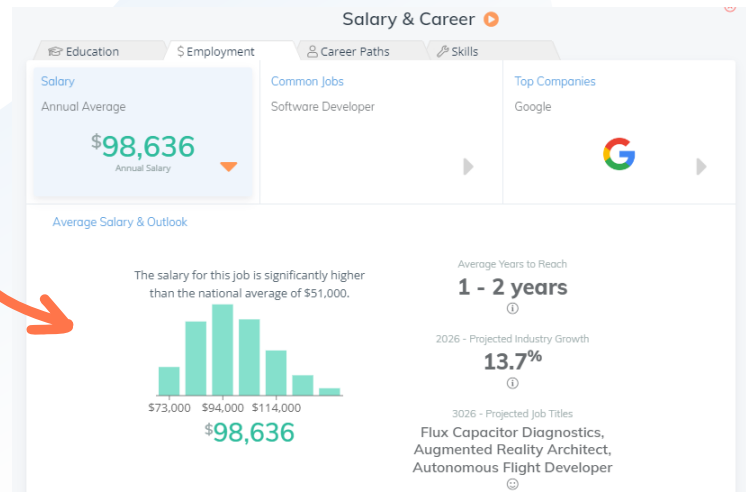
Salary & Career

Education | $ Employment | Career Paths | Skills

Salary
Annual Average
$98,636
Annual Salary

Common Jobs
Software Developer

Top Companies
Google

Average Salary & Outlook

The salary for this job is significantly higher than the national average of $51,000.

$73,000 $94,000 $114,000
$98,636

Average Years to Reach
1 - 2 years

2026 - Projected Industry Growth
13.7%

3026 - Projected Job Titles
Flux Capacitor Diagnostics, Augmented Reality Architect, Autonomous Flight Developer